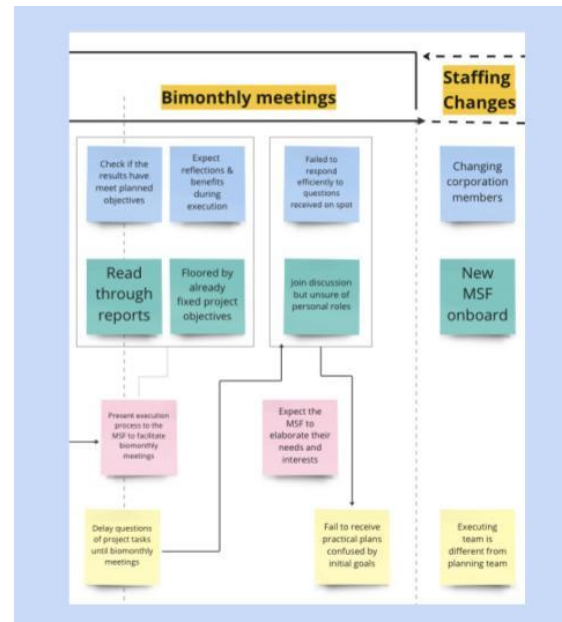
Bimonthly meetings

Staffing Changes

Check if the results have meet planned objectives

Expect reflections & benefits during execution

Read through reports

Floored by already fixed project objectives

Failed to respond efficiently to questions received on spot

Join discussion but unsure of personal roles

Changing corporation members

New MSF onboard

Present execution process to the MSF to facilitate biomonthly meetings

Expect the MSF to elaborate their needs and interests

Delay questions of project tasks until biomonthly meetings

Fail to receive practical plans confused by initial goals

Executing team is different from planning team